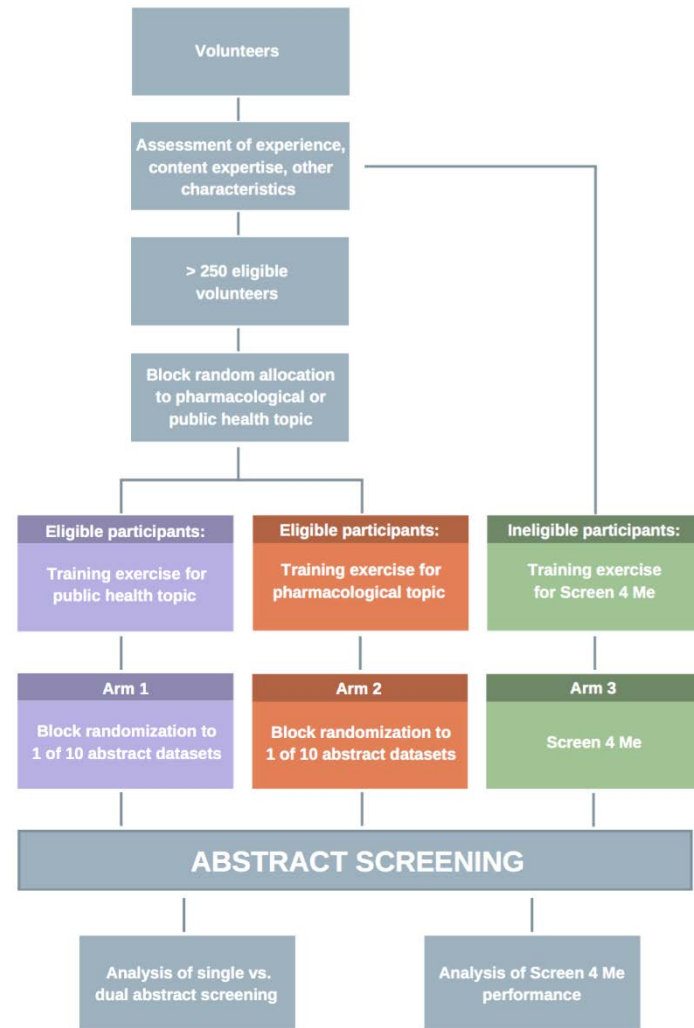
Volunteers

Assessment of experience, content expertise, other characteristics

> 250 eligible volunteers

Block random allocation to pharmacological or public health topic

Eligible participants:

Training exercise for public health topic

Eligible participants:

Training exercise for pharmacological topic

Ineligible participants:

Training exercise for Screen 4 Me

Arm 1

Block randomization to 1 of 10 abstract datasets

Arm 2

Block randomization to 1 of 10 abstract datasets

Arm 3

Screen 4 Me

ABSTRACT SCREENING

Analysis of single vs. dual abstract screening

Analysis of Screen 4 Me performance